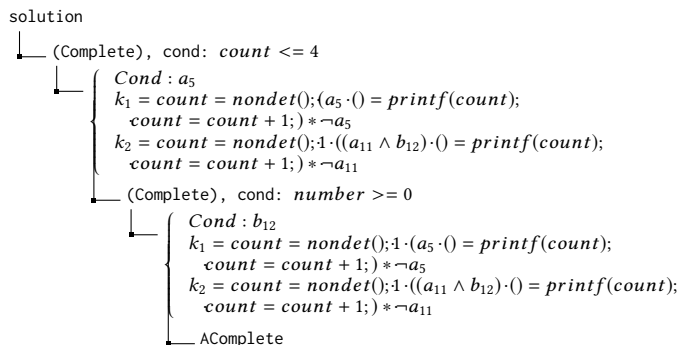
solution

(Complete), cond: $count <= 4$

$Cond : a_5$
$k_1 = count = nondet(); (a_5 \cdot () = printf(count);$
$count = count + 1;) * \neg a_5$
$k_2 = count = nondet(); 1 \cdot ((a_{11} \wedge b_{12}) \cdot () = printf(count);$
$count = count + 1;) * \neg a_{11}$

(Complete), cond: $number >= 0$

$Cond : b_{12}$
$k_1 = count = nondet(); 1 \cdot (a_5 \cdot () = printf(count);$
$count = count + 1;) * \neg a_5$
$k_2 = count = nondet(); 1 \cdot ((a_{11} \wedge b_{12}) \cdot () = printf(count);$
$count = count + 1;) * \neg a_{11}$

AComplete